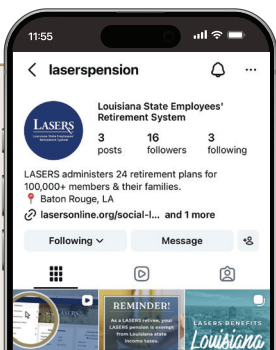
11:55

laserspension

LASERS Louisiana State Employees' Retirement System

Louisiana State Employees' Retirement System

3 posts

16 followers

3 following

LASERS administers 24 retirement plans for 100,000+ members & their families.

📍 Baton Rouge, LA

lasersonline.org/social-l... and 1 more

Following

Message

REMINDER!

As a LASERS retiree, your LASERS pension is exempt from Louisiana state income taxes.

LASERS BENEFITS Louisiana